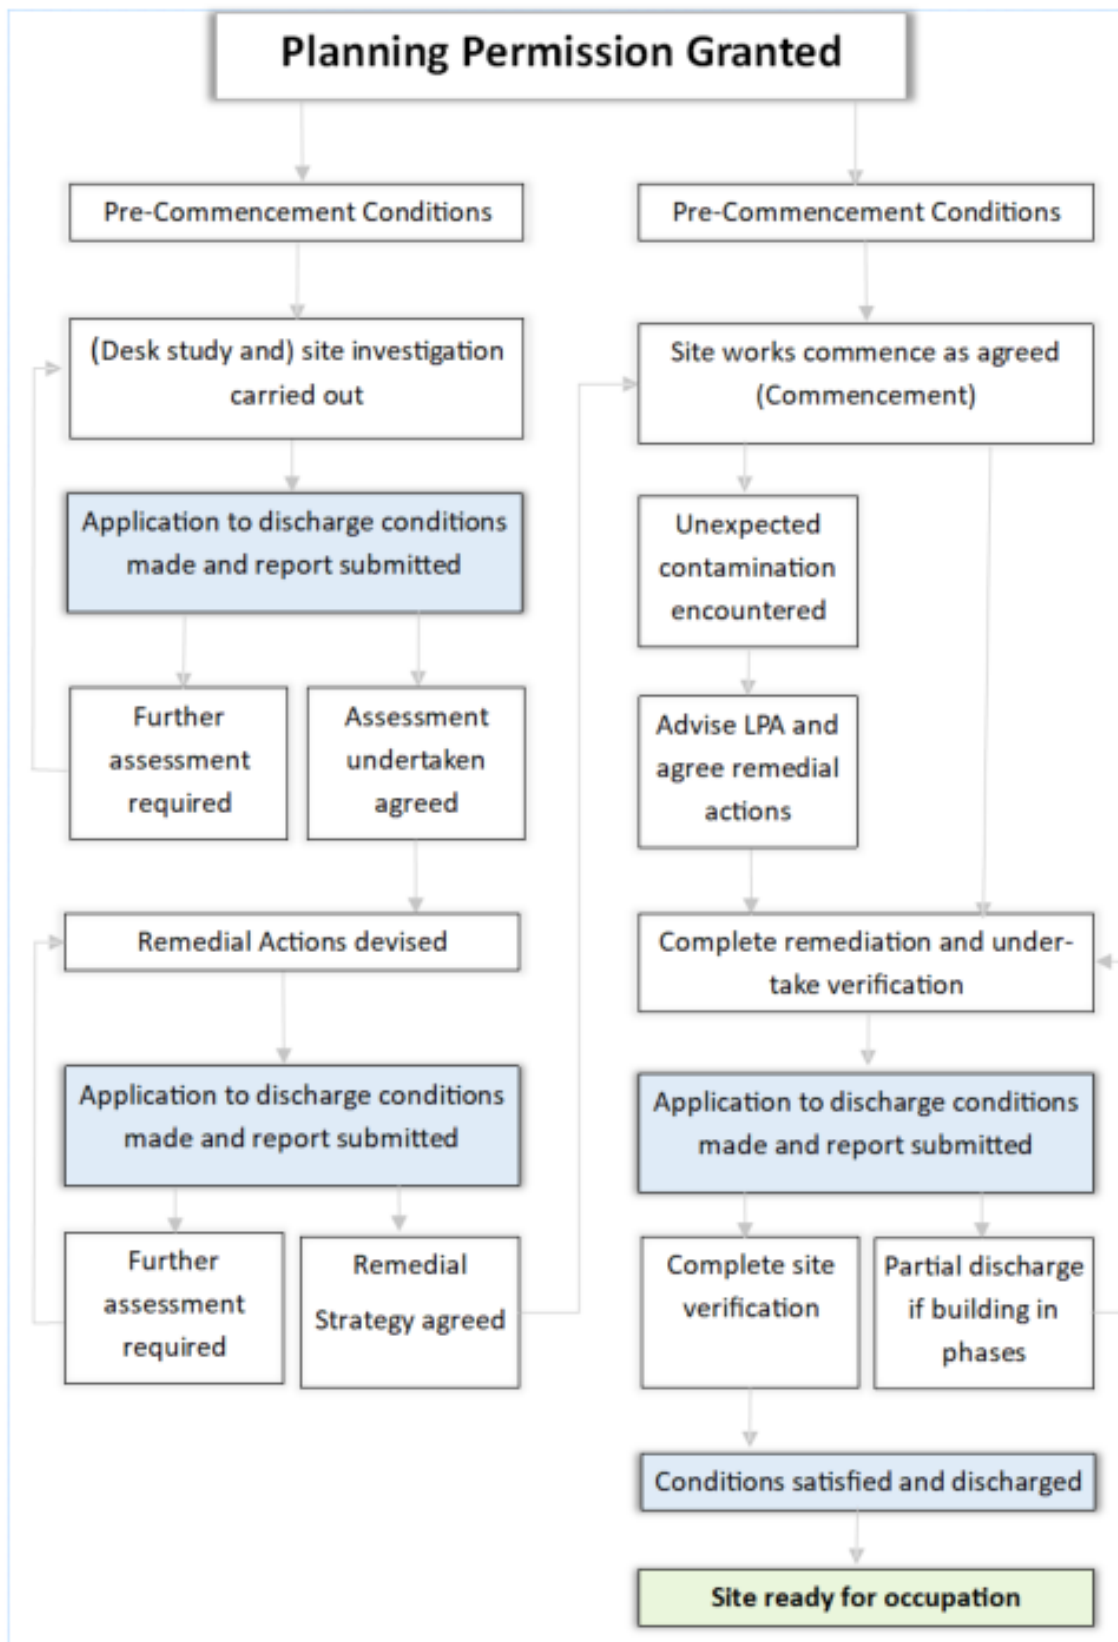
Planning Permission Granted

Pre-Commencement Conditions

(Desk study and) site investigation carried out

Application to discharge conditions made and report submitted

Further assessment required

Assessment undertaken agreed

Remedial Actions devised

Application to discharge conditions made and report submitted

Further assessment required

Remedial Strategy agreed

Pre-Commencement Conditions

Site works commence as agreed (Commencement)

Unexpected contamination encountered

Advise LPA and agree remedial actions

Complete remediation and undertake verification

Application to discharge conditions made and report submitted

Complete site verification

Partial discharge if building in phases

Conditions satisfied and discharged

Site ready for occupation